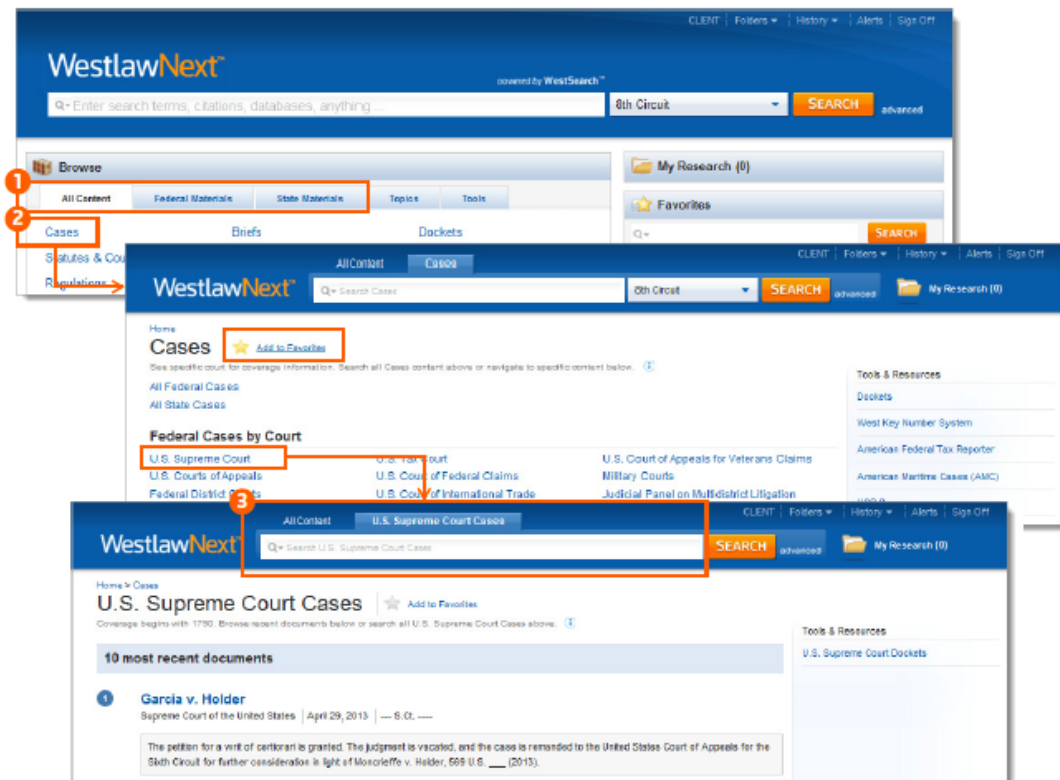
CLENT | Folders | History | Alerts | Sign Off

WestlawNext

powered by WestSearch

Enter search terms, citations, databases, anything ...

8th Circuit

SEARCH

advanced

Browse

1

All Content | Federal Materials | State Materials | Topics | Tools

2

Cases

Briefs

Dockets

Statutes & Cou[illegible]

Regulations

My Research (0)

Favorites

SEARCH

CLENT | Folders | History | Alerts | Sign Off

All Content | Cases

WestlawNext

Search Cases

8th Circuit

SEARCH

advanced

My Research (0)

Home

Cases

Add to Favorites

See specific court for coverage information. Search all Cases content above or navigate to specific content below.

All Federal Cases

All State Cases

Federal Cases by Court

U.S. Supreme Court

U.S. Tax Court

U.S. Court of Appeals for Veterans Claims

U.S. Courts of Appeals

U.S. Court of Federal Claims

Military Courts

Federal District Courts

U.S. Court of International Trade

Judicial Panel on Multidistrict Litigation

Tools & Resources

Dockets

West Key Number System

American Federal Tax Reporter

American Maritime Cases (AMC)

3

All Content | U.S. Supreme Court Cases

CLENT | Folders | History | Alerts | Sign Off

WestlawNext

Search U.S. Supreme Court Cases

SEARCH

advanced

My Research (0)

Home > Cases

U.S. Supreme Court Cases

Add to Favorites

Coverage begins with 1790. Browse recent documents below or search all U.S. Supreme Court Cases above.

Tools & Resources

U.S. Supreme Court Dockets

10 most recent documents

1

Garcia v. Holder

Supreme Court of the United States | April 29, 2013 | --- S.Ct. ----

The petition for a writ of certiorari is granted. The judgment is vacated, and the case is remanded to the United States Court of Appeals for the Sixth Circuit for further consideration in light of Moncrieffe v. Holder, 569 U.S. ___ (2013).